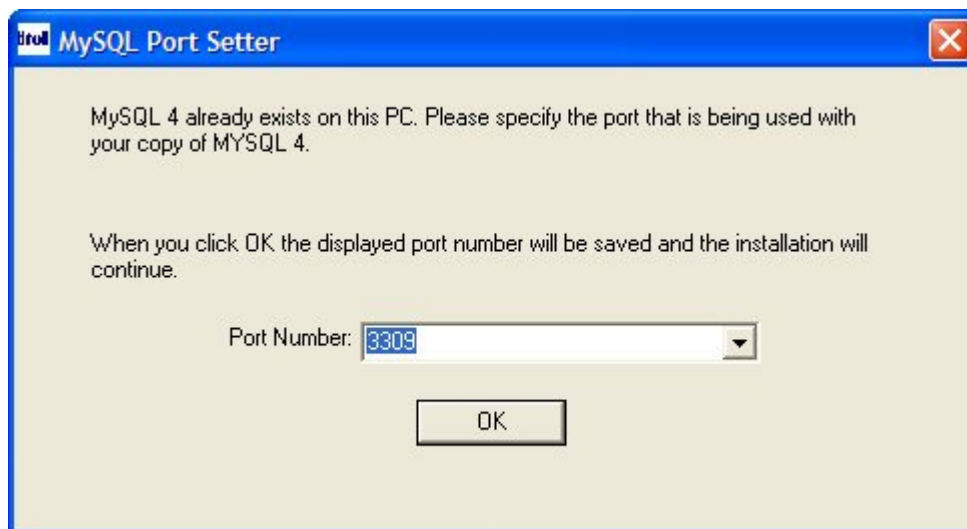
dfull MySQL Port Setter

MySQL 4 already exists on this PC. Please specify the port that is being used with your copy of MYSQL 4.

When you click OK the displayed port number will be saved and the installation will continue.

Port Number: 3309

OK